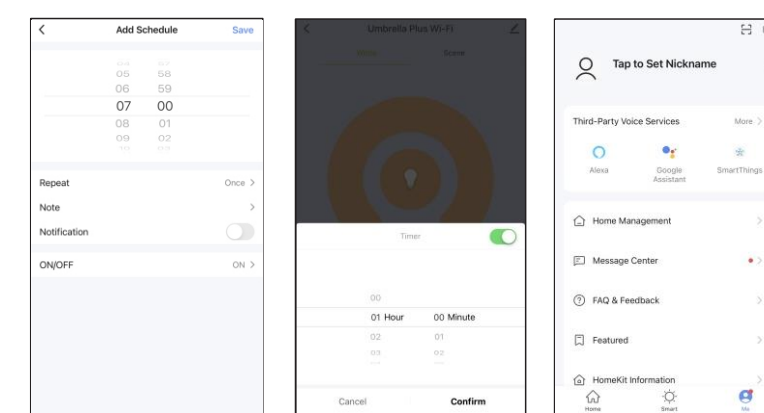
<
Add Schedule
Save

05 58
06 59
07 00
08 01
09 02

Repeat
Once >
Note
>
Notification
ON/OFF
ON >

Umbrella Plus Wi-Fi

Timer

00
01 Hour 00 Minute
02 01
03 02

Cancel
Confirm

Tap to Set Nickname

Third-Party Voice Services
More >
Alexa
Google Assistant
SmartThings

Home Management
>
Message Center
>
FAQ & Feedback
>
Featured
>
HomeKit Information
>

Home
Smart
Me